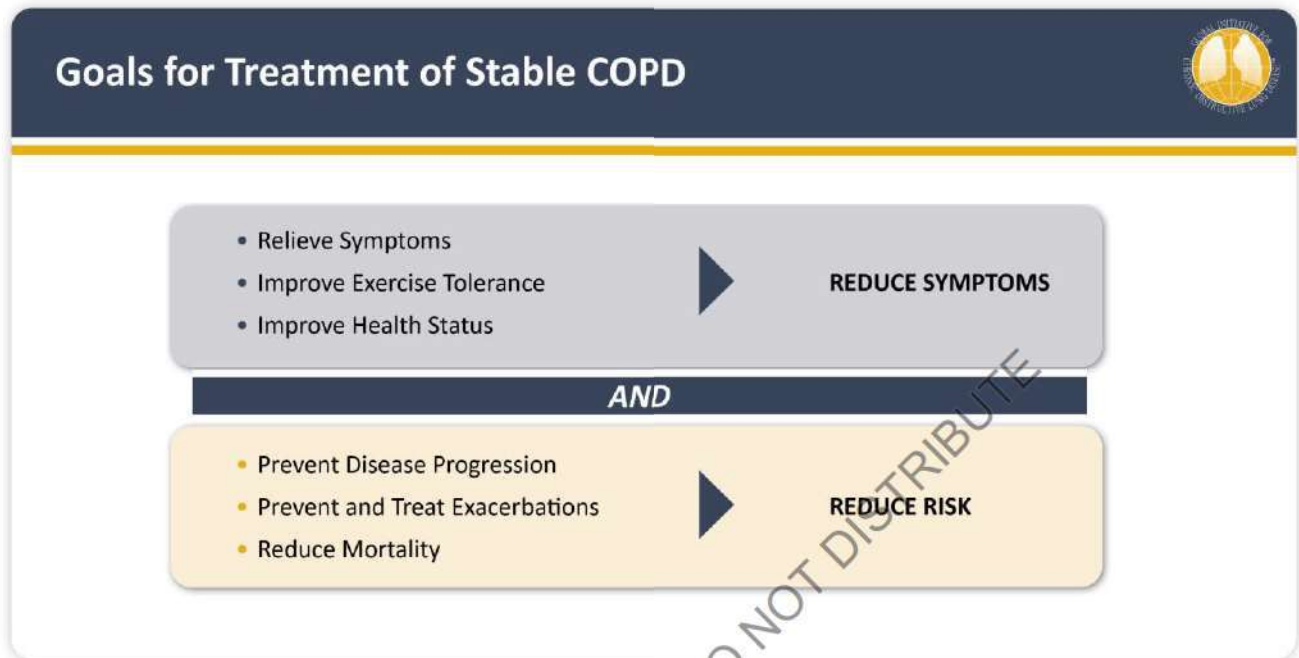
Goals for Treatment of Stable COPD

GLOBAL INITIATIVE FOR CHRONIC OBSTRUCTIVE LUNG DISEASE

• Relieve Symptoms
• Improve Exercise Tolerance
• Improve Health Status

REDUCE SYMPTOMS

AND

• Prevent Disease Progression
• Prevent and Treat Exacerbations
• Reduce Mortality

REDUCE RISK

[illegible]O NOT DISTRIBUTE